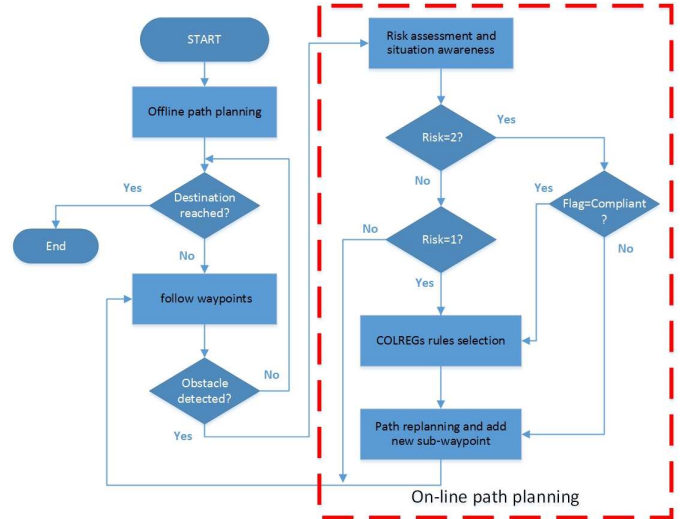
START

Offline path planning

Destination reached?

Yes

End

No

follow waypoints

Obstacle detected?

No

Yes

Risk assessment and situation awareness

Risk=2?

Yes

No

Flag=Compliant ?

Yes

No

Risk=1?

No

Yes

COLREGs rules selection

Path replanning and add new sub-waypoint

On-line path planning